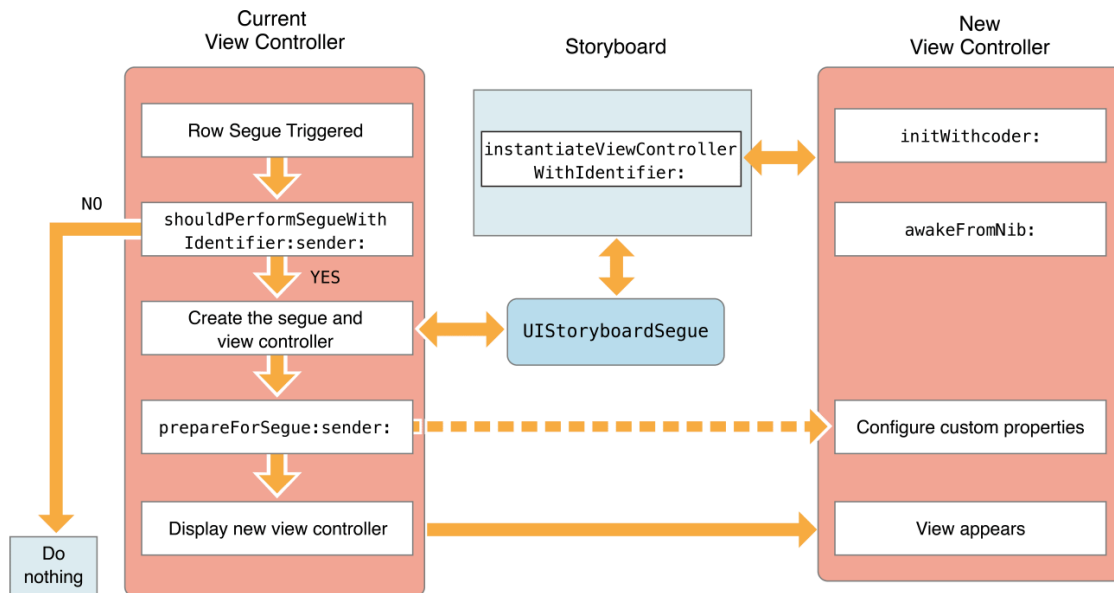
Current
View Controller

Storyboard

New
View Controller

Row Segue Triggered

NO

shouldPerformSegueWithIdentifier:sender:

YES

Create the segue and view controller

prepareForSegue:sender:

Display new view controller

Do nothing

instantiateViewControllerWithIdentifier:

UIStoryboardSegue

initWithcoder:

awakeFromNib:

Configure custom properties

View appears